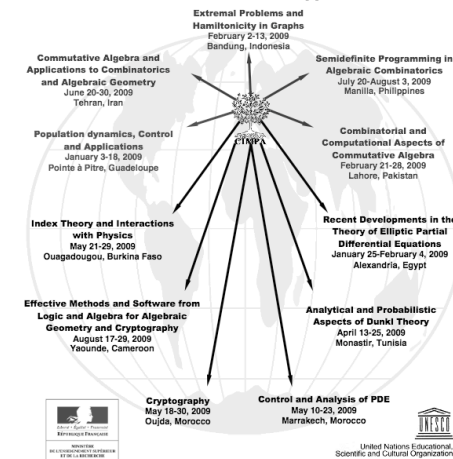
Extremal Problems and Hamiltonicity in Graphs
February 2-13, 2009
Bandung, Indonesia

Commutative Algebra and Applications to Combinatorics and Algebraic Geometry
June 20-30, 2009
Tehran, Iran

Semidefinite Programming in Algebraic Combinatorics
July 20-August 3, 2009
Manilla, Philippines

Population dynamics, Control and Applications
January 3-18, 2009
Pointe à Pitre, Guadeloupe

CIMPA

Combinatorial and Computational Aspects of Commutative Algebra
February 21-28, 2009
Lahore, Pakistan

Index Theory and Interactions with Physics
May 21-29, 2009
Ouagadougou, Burkina Faso

Recent Developments in the Theory of Elliptic Partial Differential Equations
January 25-February 4, 2009
Alexandria, Egypt

Effective Methods and Software from Logic and Algebra for Algebraic Geometry and Cryptography
August 17-29, 2009
Yaounde, Cameroon

Analytical and Probabilistic Aspects of Dunkl Theory
April 13-25, 2009
Monastir, Tunisia

Cryptography
May 18-30, 2009
Oujda, Morocco

Control and Analysis of PDE
May 10-23, 2009
Marrakech, Morocco

Liberté • Égalité • Fraternité
RÉPUBLIQUE FRANÇAISE
MINISTÈRE DE L'ENSEIGNEMENT SUPÉRIEUR ET DE LA RECHERCHE

UNESCO
United Nations Educational, Scientific and Cultural Organization